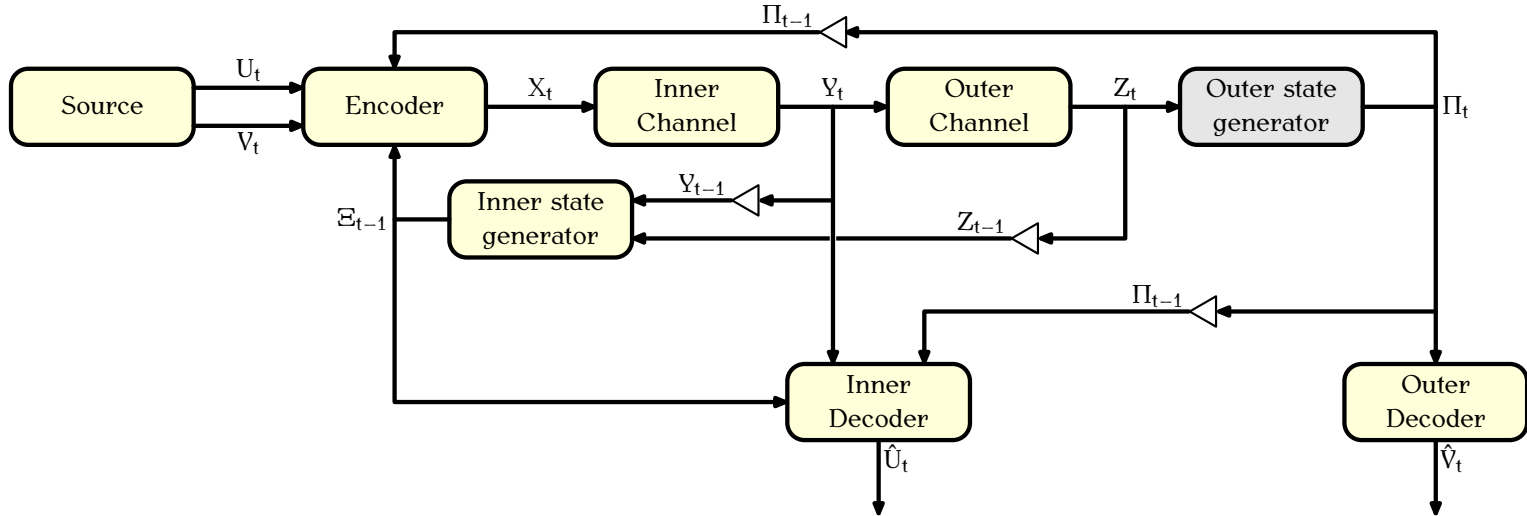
$\Pi_{t-1}$

Source

$U_t$

$V_t$

Encoder

$X_t$

Inner Channel

$Y_t$

Outer Channel

$Z_t$

Outer state generator

$\Pi_t$

$Y_{t-1}$

Inner state generator

$\Xi_{t-1}$

$Z_{t-1}$

$\Pi_{t-1}$

Inner Decoder

$\hat{U}_t$

Outer Decoder

$\hat{V}_t$